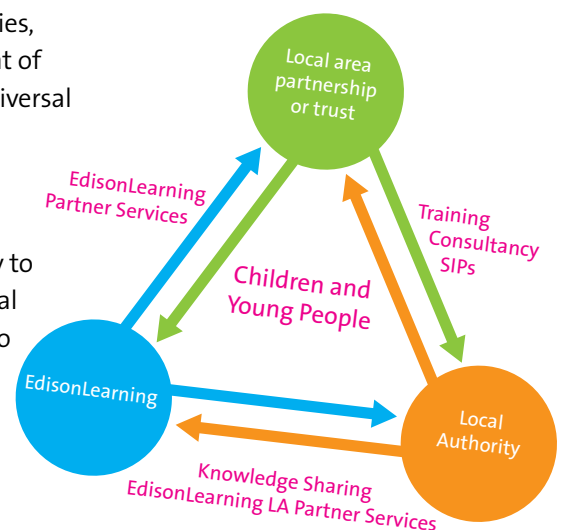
ies,
nt of
iversal

y to
al
o

Local area partnership or trust

EdisonLearning Partner Services

Training Consultancy SIPs

Children and Young People

EdisonLearning

Local Authority

Knowledge Sharing
EdisonLearning LA Partner Services